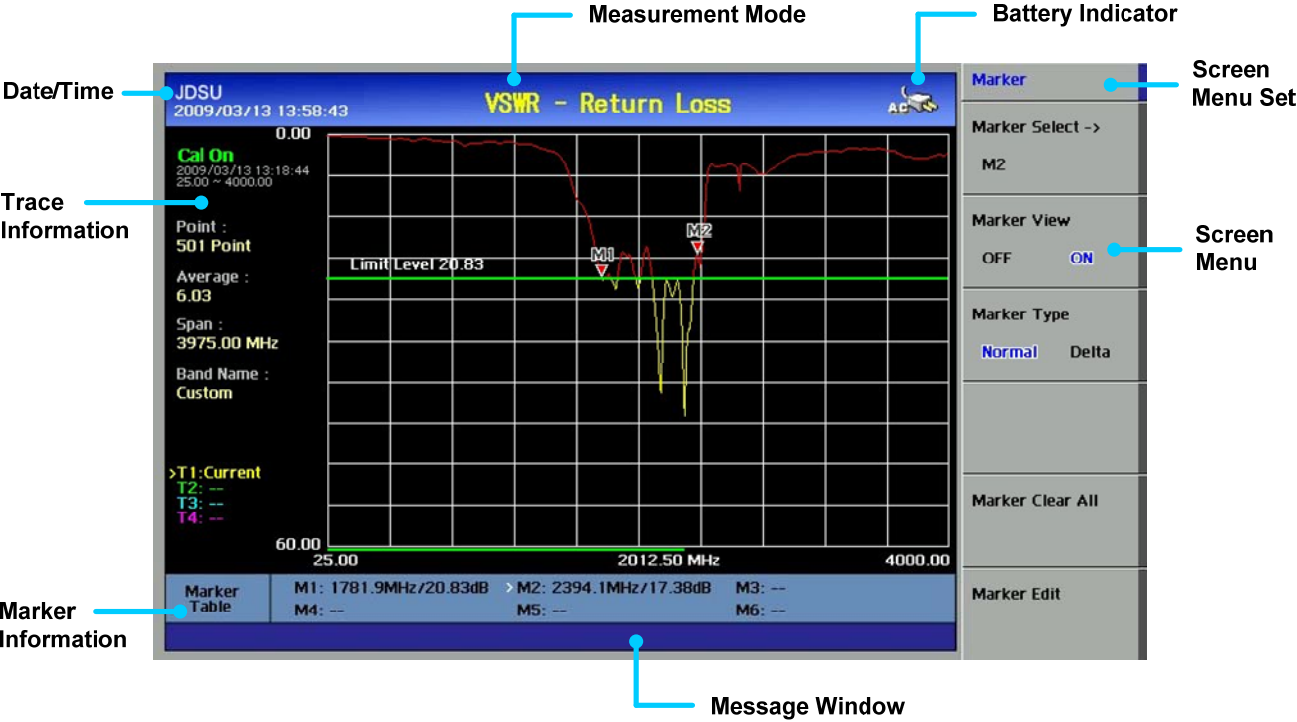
Measurement Mode

Battery Indicator

Date/Time

JDSU
2009/03/13 13:58:43

VSWR - Return Loss

AC

Marker

Screen Menu Set

Marker Select ->
M2

Marker View
OFF ON

Screen Menu

Marker Type
Normal Delta

Marker Clear All

Marker Edit

Trace Information

0.00

Cal On
2009/03/13 13:18:44
25.00 ~ 4000.00

Point :
501 Point

Average :
6.03

Span :
3975.00 MHz

Band Name :
Custom

>T1:Current
T2: --
T3: --
T4: --

Limit Level 20.83

M1

M2

60.00
25.00
2012.50 MHz
4000.00

Marker Information

Marker Table

M1: 1781.9MHz/20.83dB > M2: 2394.1MHz/17.38dB M3: --
M4: -- M5: -- M6: --

Message Window